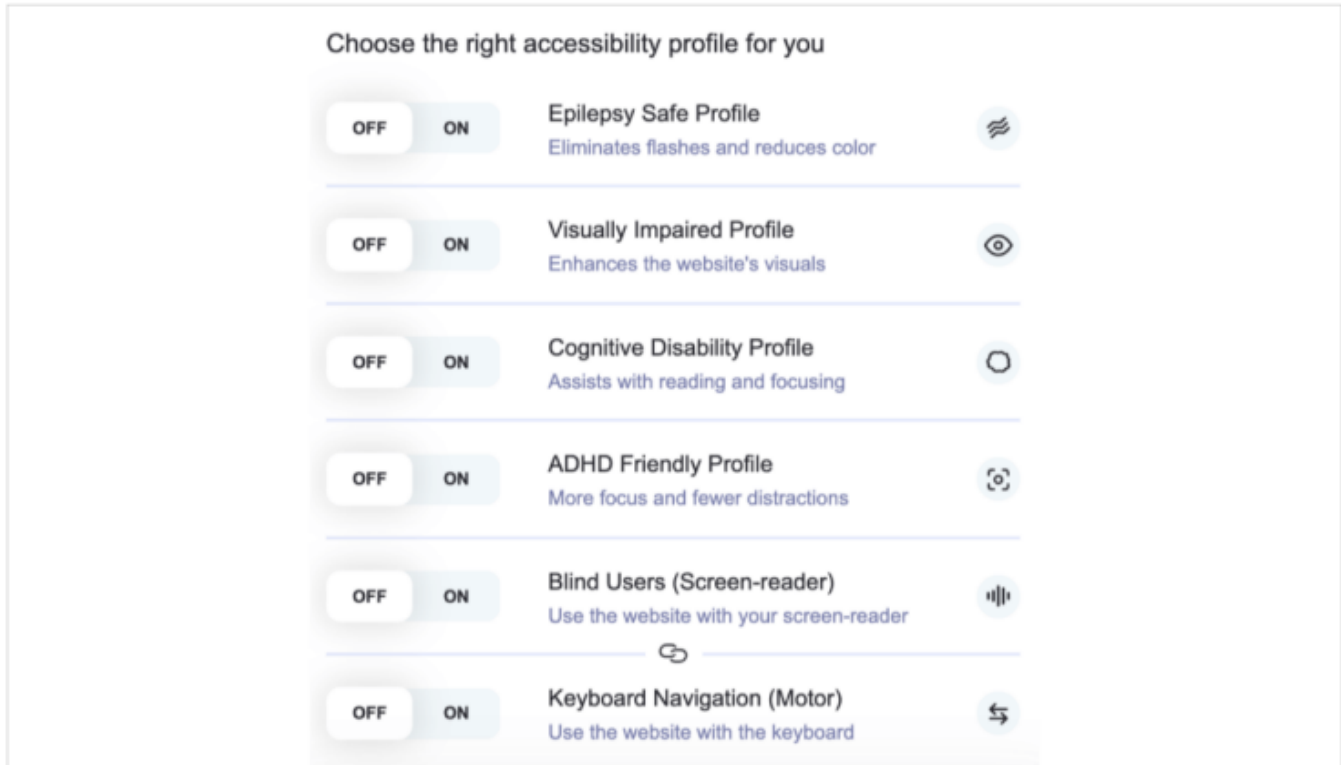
Choose the right accessibility profile for you

OFF ON
Epilepsy Safe Profile
Eliminates flashes and reduces color

OFF ON
Visually Impaired Profile
Enhances the website's visuals

OFF ON
Cognitive Disability Profile
Assists with reading and focusing

OFF ON
ADHD Friendly Profile
More focus and fewer distractions

OFF ON
Blind Users (Screen-reader)
Use the website with your screen-reader

OFF ON
Keyboard Navigation (Motor)
Use the website with the keyboard